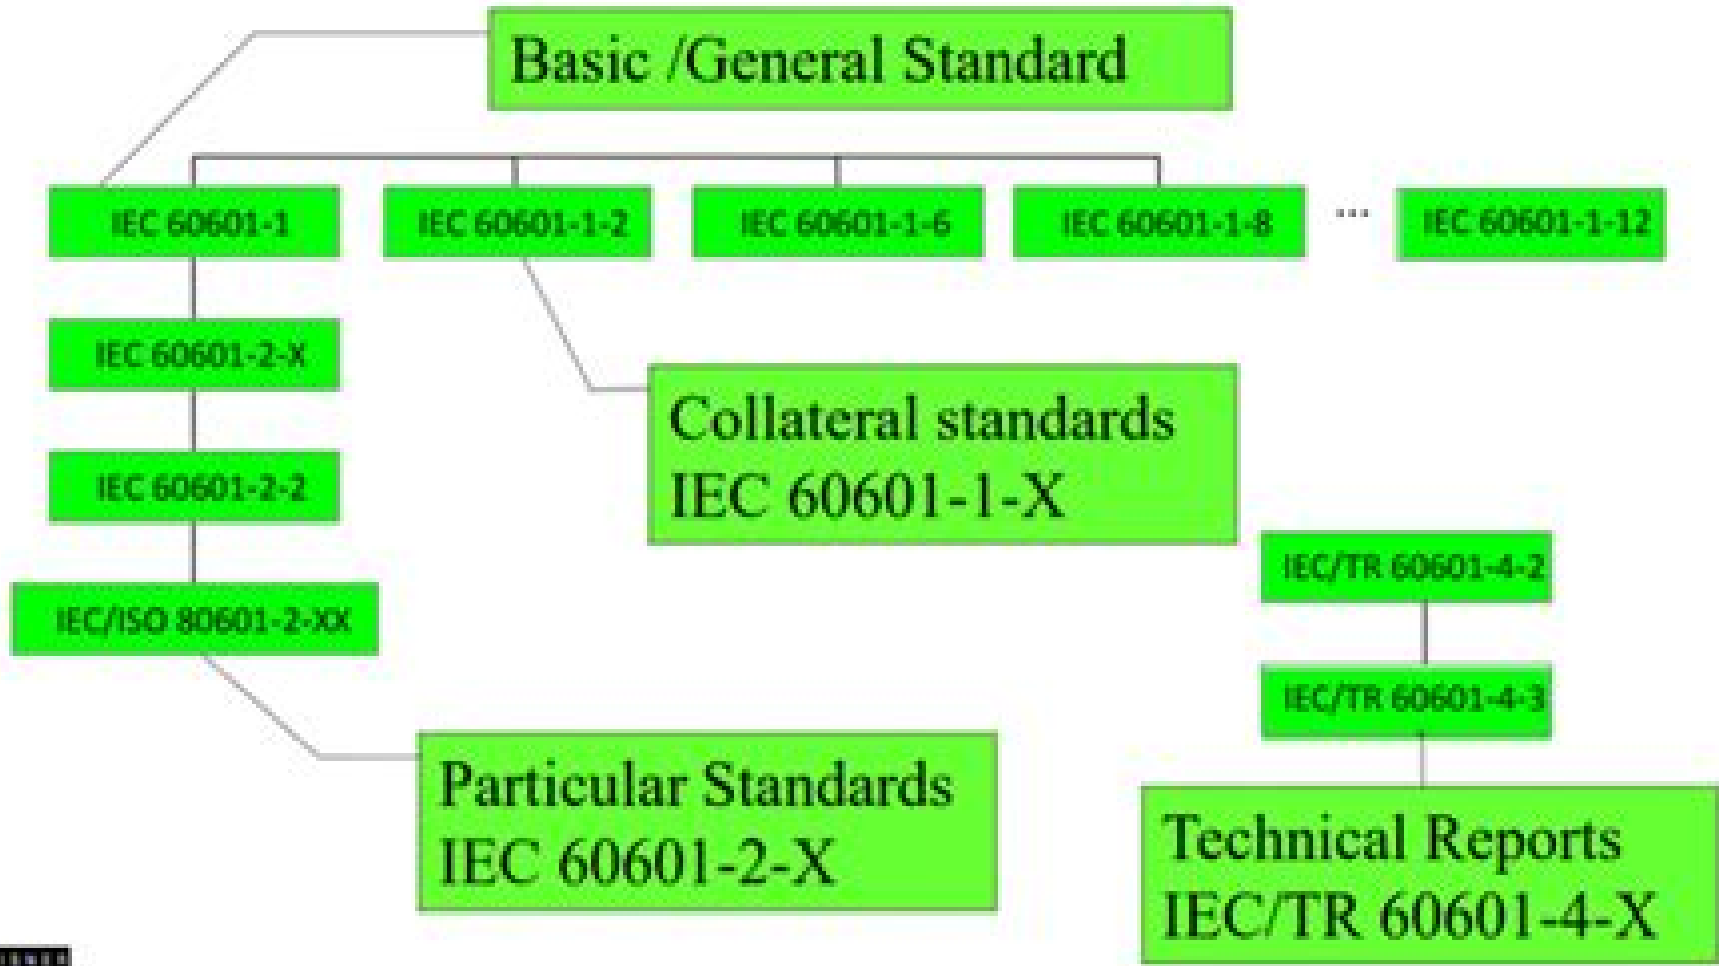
Basic /General Standard

IEC 60601-1

IEC 60601-1-2

IEC 60601-1-6

IEC 60601-1-8

...

IEC 60601-1-12

IEC 60601-2-X

IEC 60601-2-2

IEC/ISO 80601-2-XX

Collateral standards
IEC 60601-1-X

IEC/TR 60601-4-2

IEC/TR 60601-4-3

Particular Standards
IEC 60601-2-X

Technical Reports
IEC/TR 60601-4-X